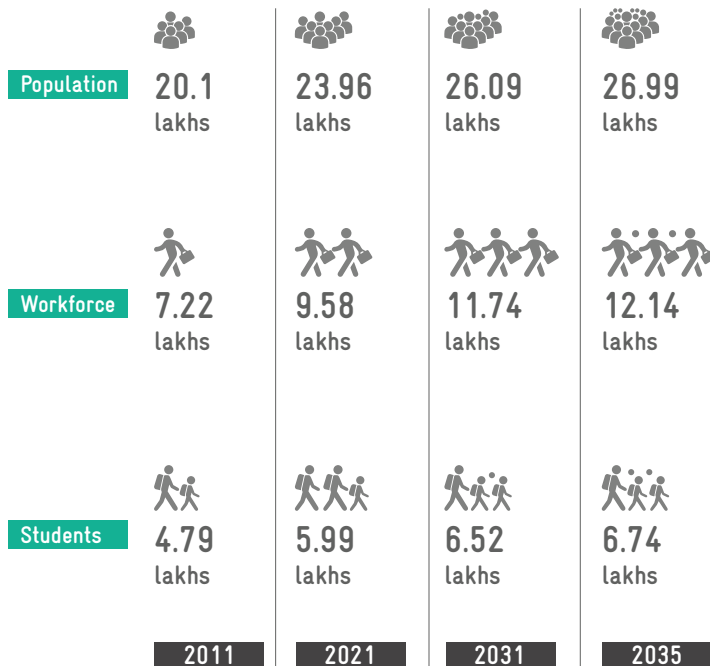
Population

20.1 lakhs

23.96 lakhs

26.09 lakhs

26.99 lakhs

Workforce

7.22 lakhs

9.58 lakhs

11.74 lakhs

12.14 lakhs

Students

4.79 lakhs

5.99 lakhs

6.52 lakhs

6.74 lakhs

| 2011 | 2021 | 2031 | 2035 |
|---|---|---|---|